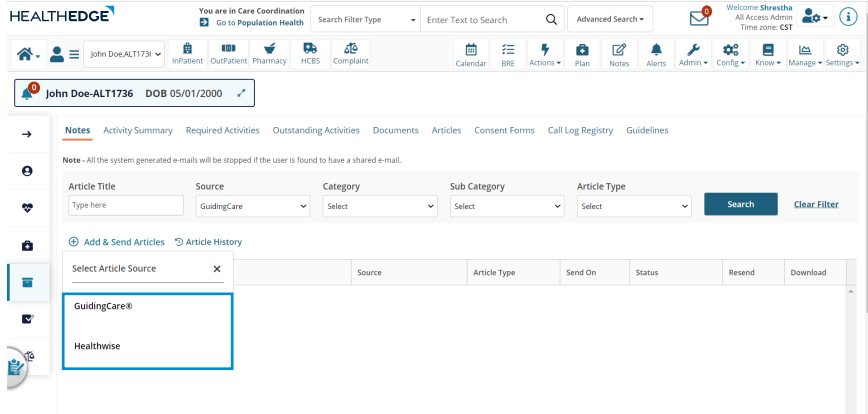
HEALTHEDGE

You are in Care Coordination
Go to Population Health

Search Filter Type
Enter Text to Search
Advanced Search

0
Welcome Shrestha
All Access Admin
Time zone: CST

John Doe,ALT1736
InPatient OutPatient Pharmacy HCBS Complaint
Calendar BRE Actions Plan Notes Alerts Admin Config Know Manage Settings

0
John Doe-ALT1736 DOB 05/01/2000

Notes Activity Summary Required Activities Outstanding Activities Documents Articles Consent Forms Call Log Registry Guidelines

Note - All the system generated e-mails will be stopped if the user is found to have a shared e-mail.

Article Title
Type here

Source
GuidingCare

Category
Select

Sub Category
Select

Article Type
Select

Search
Clear Filter

Add & Send Articles
Article History

Select Article Source
×

| | Source | Article Type | Send On | Status | Resend | Download |
|---|---|---|---|---|---|---|

GuidingCare®

Healthwise